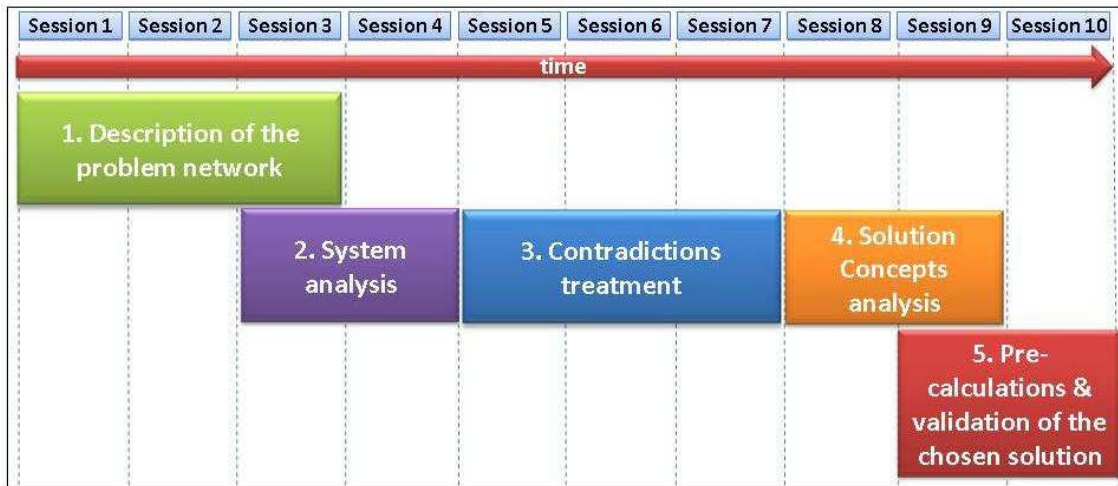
Session 1 Session 2 Session 3 Session 4 Session 5 Session 6 Session 7 Session 8 Session 9 Session 10

time

1. Description of the problem network

2. System analysis

3. Contradictions treatment

4. Solution Concepts analysis

5. Pre-calculations & validation of the chosen solution